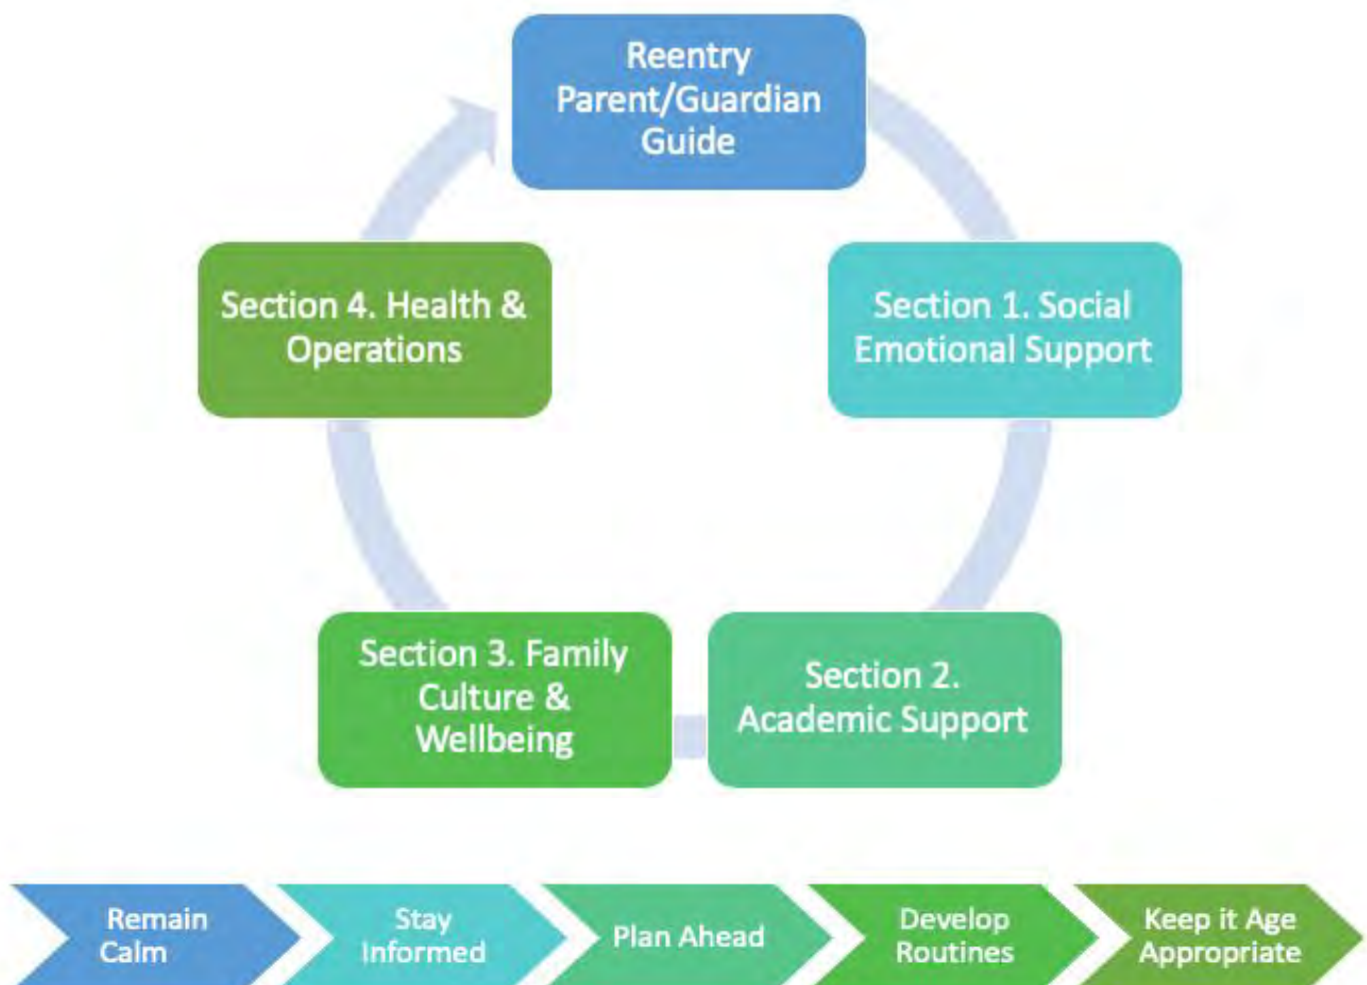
Reentry Parent/Guardian Guide

Section 1. Social Emotional Support

Section 2. Academic Support

Section 3. Family Culture & Wellbeing

Section 4. Health & Operations

Remain Calm

Stay Informed

Plan Ahead

Develop Routines

Keep it Age Appropriate